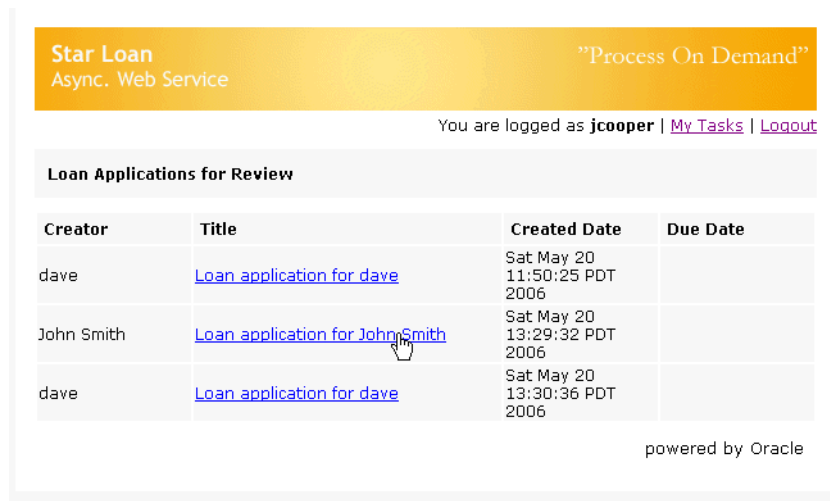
Star Loan
Async. Web Service

"Process On Demand"

You are logged as **jcooper** | My Tasks | Logout

Loan Applications for Review

| Creator | Title | Created Date | Due Date |
|---|---|---|---|
| dave | Loan application for dave | Sat May 20 11:50:25 PDT 2006 | |
| John Smith | Loan application for John Smith | Sat May 20 13:29:32 PDT 2006 | |
| dave | Loan application for dave | Sat May 20 13:30:36 PDT 2006 | |

powered by Oracle